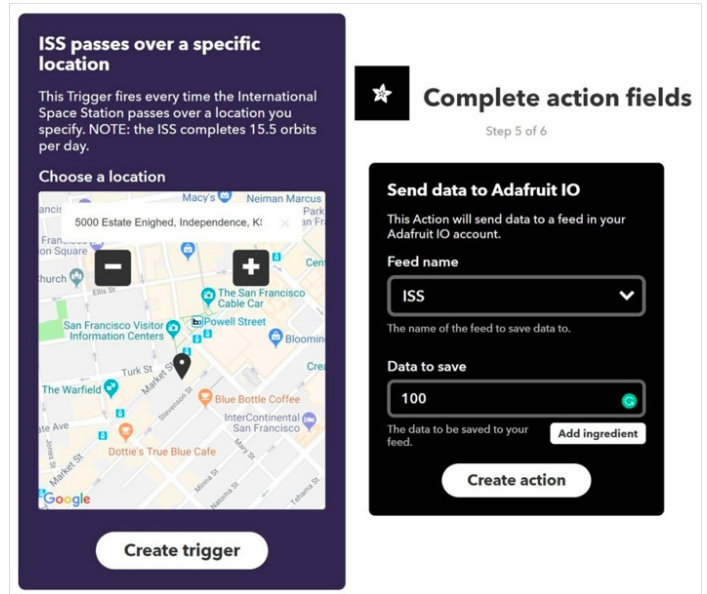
ISS passes over a specific location

This Trigger fires every time the International Space Station passes over a location you specify. NOTE: the ISS completes 15.5 orbits per day.

Choose a location

5000 Estate Enighed, Independence, K:

Macy's
Neiman Marcus
Park
Union Square
Church
Ellis St
The San Francisco Cable Car
Powell Street
San Francisco Visitor Information Centers
Bloomin
Turk St
Market St
The Warfield
Blue Bottle Coffee
InterContinental San Francisco
Stevenson St
ate Ave
Jones St
Dottie's True Blue Cafe
Market St
Minna St
Natoma St
Tehama St
Cre
Google

Create trigger

Complete action fields

Step 5 of 6

Send data to Adafruit IO

This Action will send data to a feed in your Adafruit IO account.

Feed name

ISS

The name of the feed to save data to.

Data to save

100

The data to be saved to your feed.

Add ingredient

Create action